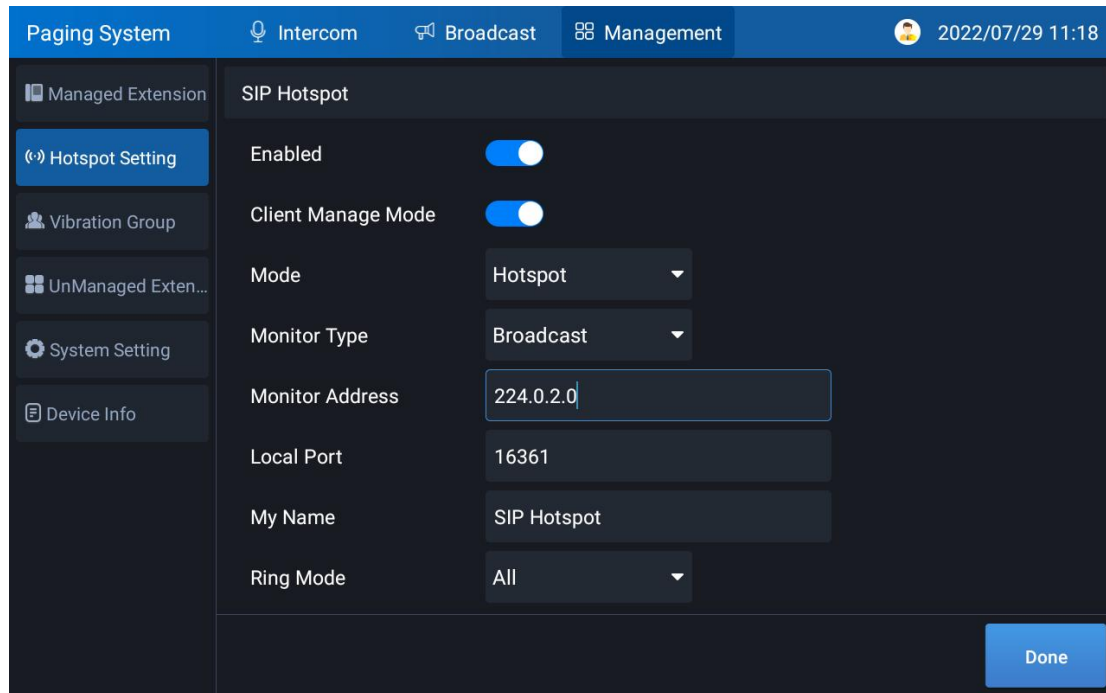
Paging System
Intercom
Broadcast
Management
2022/07/29 11:18

Managed Extension
Hotspot Setting
Vibration Group
UnManaged Exten...
System Setting
Device Info

SIP Hotspot

Enabled
Client Manage Mode
Mode
Hotspot
Monitor Type
Broadcast
Monitor Address
224.0.2.0
Local Port
16361
My Name
SIP Hotspot
Ring Mode
All

Done